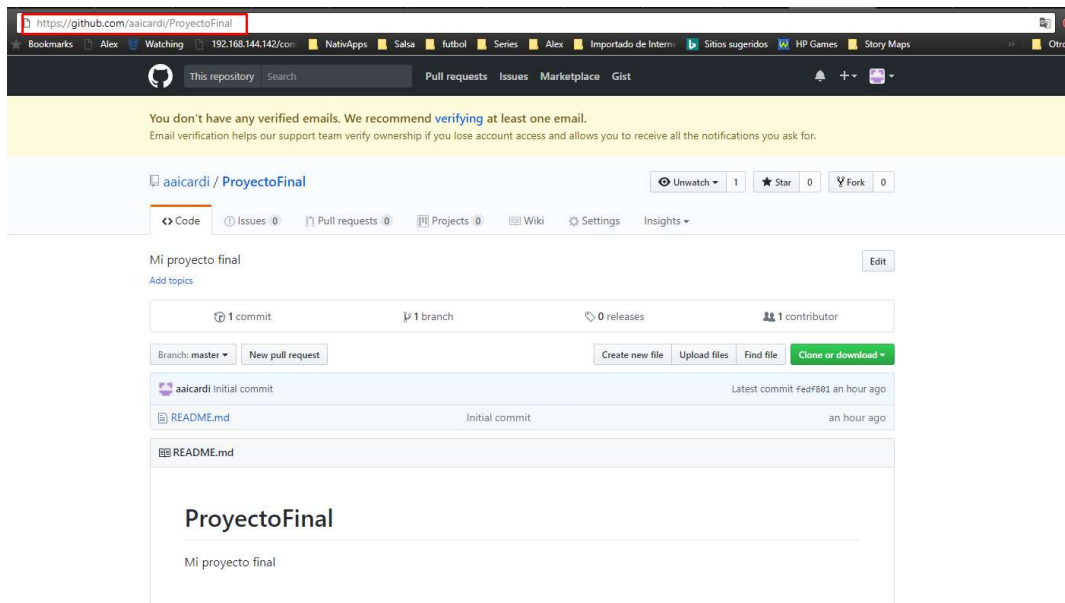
https://github.com/aaicardi/ProyectoFinal

Bookmarks Alex Watching 192.168.144.142/con NativApps Salsa futbol Series Alex Importado de Interne Sitios sugeridos HP Games Story Maps Otro

This repository Search Pull requests Issues Marketplace Gist

You don't have any verified emails. We recommend verifying at least one email.
Email verification helps our support team verify ownership if you lose account access and allows you to receive all the notifications you ask for.

aaicardi / ProyectoFinal

Unwatch 1 Star 0 Fork 0

Code Issues 0 Pull requests 0 Projects 0 Wiki Settings Insights

Mi proyecto final
Add topics

Edit

1 commit 1 branch 0 releases 1 contributor

Branch: master New pull request Create new file Upload files Find file Clone or download

aaicardi Initial commit Latest commit fedf801 an hour ago

README.md Initial commit an hour ago

README.md

ProyectoFinal

Mi proyecto final